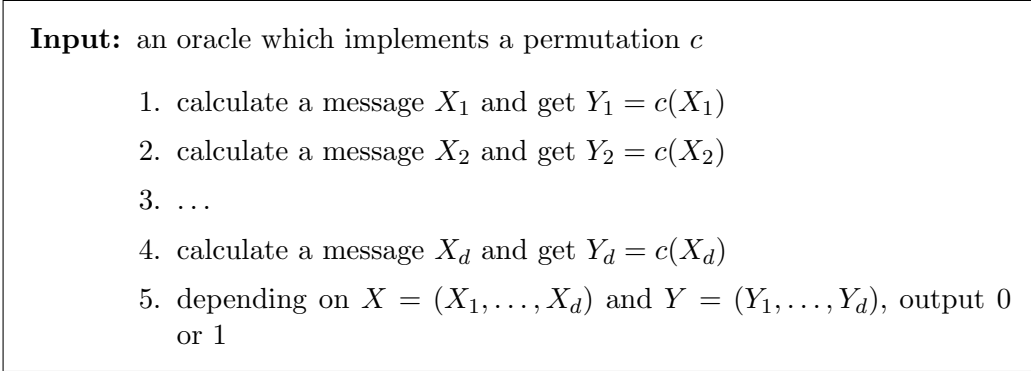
**Input:** an oracle which implements a permutation $c$

1. calculate a message $X_1$ and get $Y_1 = c(X_1)$
2. calculate a message $X_2$ and get $Y_2 = c(X_2)$
3. $\ldots$
4. calculate a message $X_d$ and get $Y_d = c(X_d)$
5. depending on $X = (X_1, \ldots, X_d)$ and $Y = (Y_1, \ldots, Y_d)$, output 0 or 1